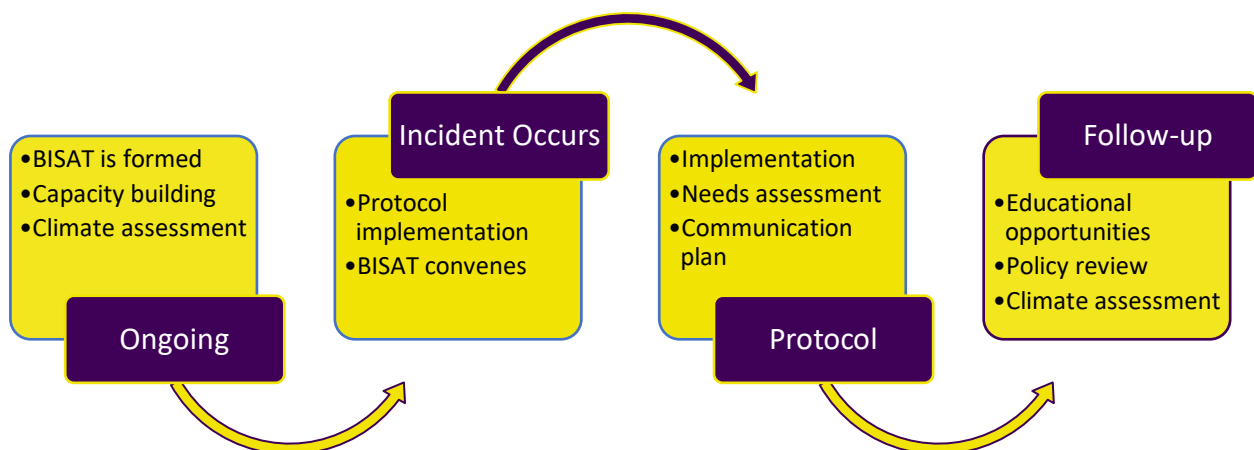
•BISAT is formed
•Capacity building
•Climate assessment

Ongoing

Incident Occurs

•Protocol implementation
•BISAT convenes

•Implementation
•Needs assessment
•Communication plan

Protocol

Follow-up

•Educational opportunities
•Policy review
•Climate assessment